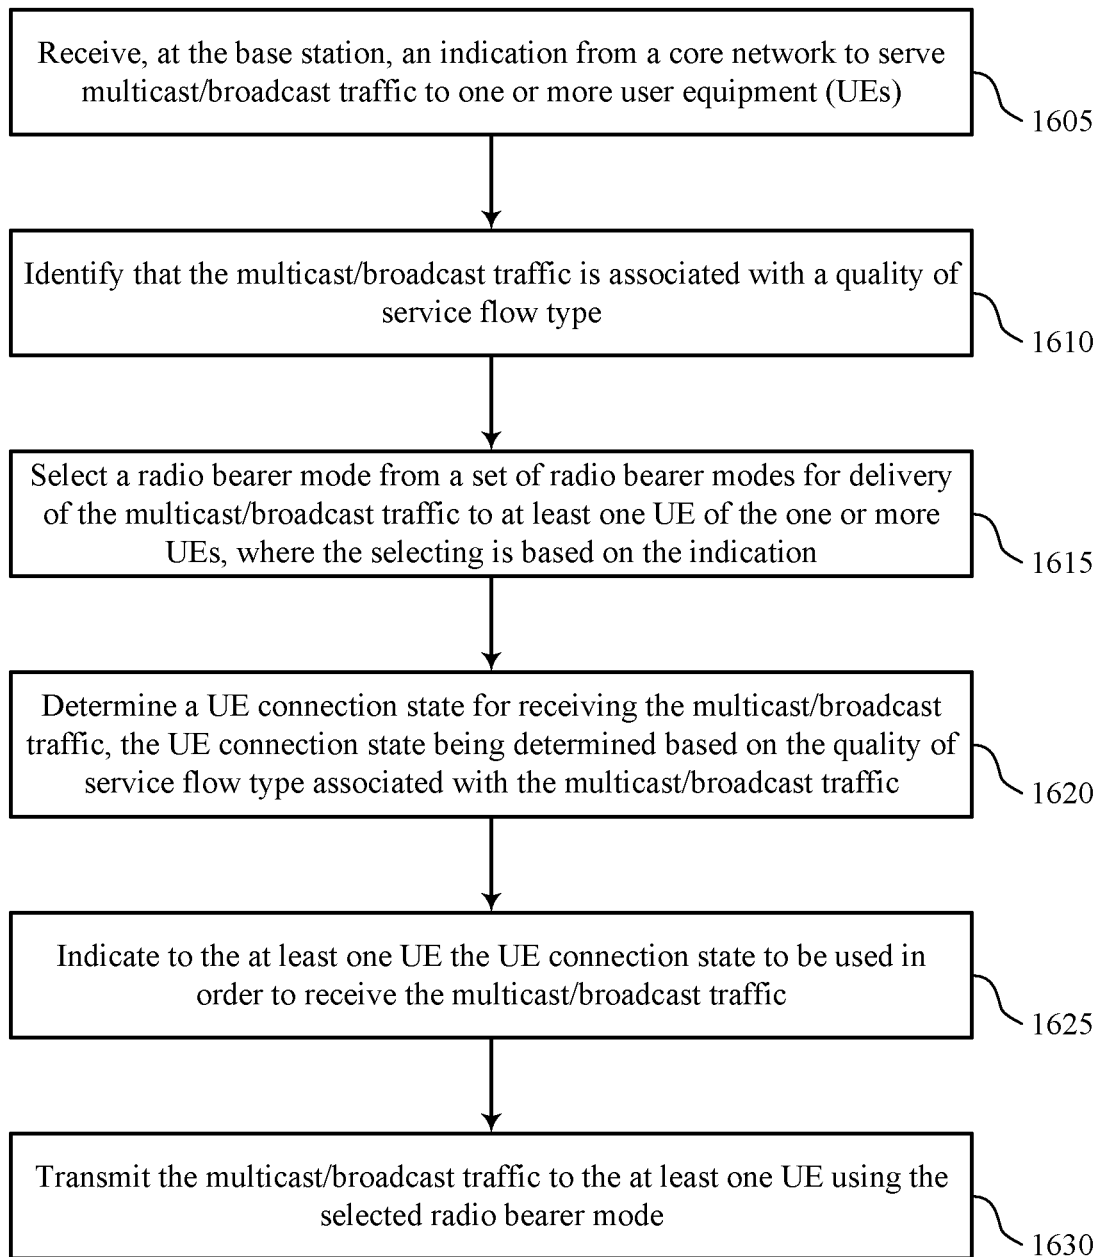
Receive, at the base station, an indication from a core network to serve multicast/broadcast traffic to one or more user equipment (UEs)

1605

Identify that the multicast/broadcast traffic is associated with a quality of service flow type

1610

Select a radio bearer mode from a set of radio bearer modes for delivery of the multicast/broadcast traffic to at least one UE of the one or more UEs, where the selecting is based on the indication

1615

Determine a UE connection state for receiving the multicast/broadcast traffic, the UE connection state being determined based on the quality of service flow type associated with the multicast/broadcast traffic

1620

Indicate to the at least one UE the UE connection state to be used in order to receive the multicast/broadcast traffic

1625

Transmit the multicast/broadcast traffic to the at least one UE using the selected radio bearer mode

1630